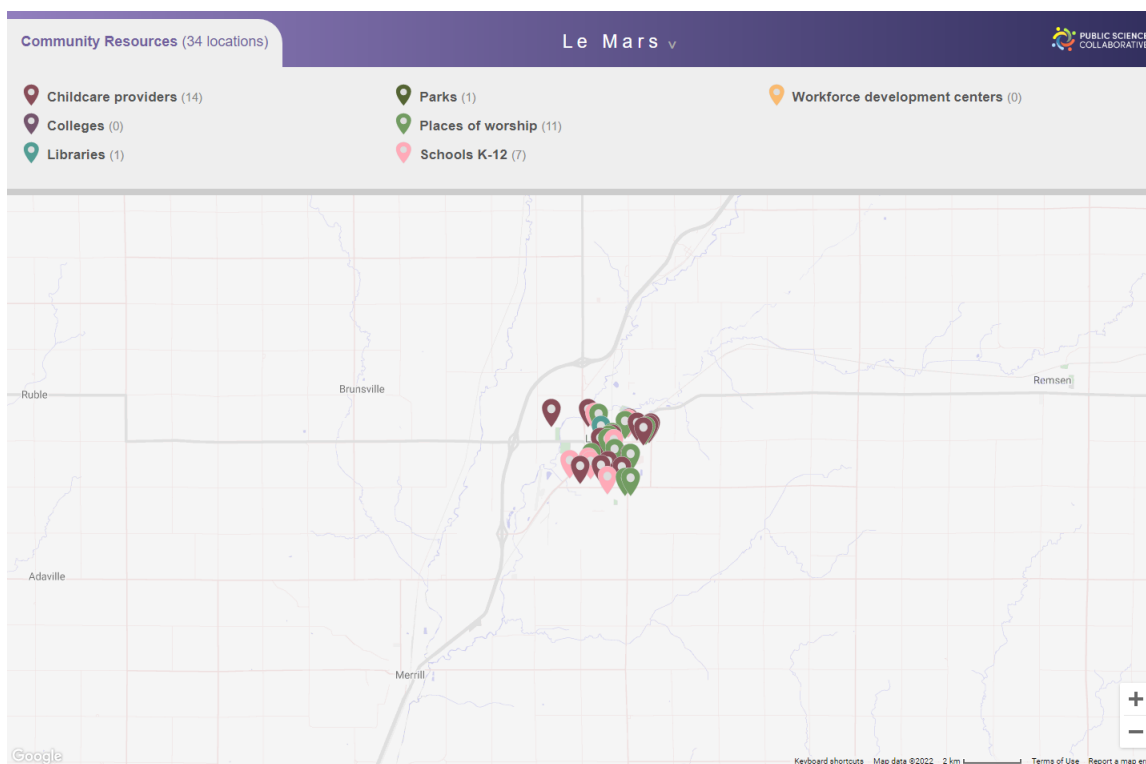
Community Resources (34 locations)

Le Mars v

PUBLIC SCIENCE COLLABORATIVE

Childcare providers (14)
Colleges (0)
Libraries (1)

Parks (1)
Places of worship (11)
Schools K-12 (7)

Workforce development centers (0)

Ruble
Brunsville
Remsen
Adaville
Merrill

+
−

Google

Keyboard shortcuts Map data ©2022 2 km Terms of Use Report a map er